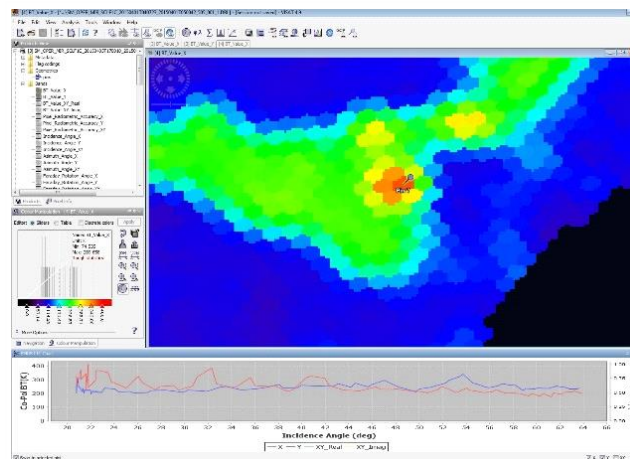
File Edit View Analysis Tools Window Help

BT_Value_X

Products

Incidence Angle (deg)

Co-Pol BT (K)

400
300
200
100
0

20 22 24 26 28 30 32 34 36 38 40 42 44 46 48 50 52 54 56 58 60 62 64 66

X Y XY_Real XY_Imag

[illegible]